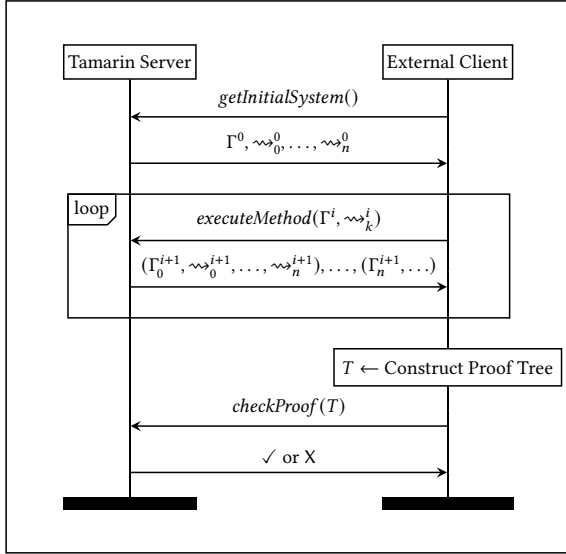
Tamarin Server

External Client

$getInitialSystem()$

$\Gamma^0, \rightsquigarrow_0^0, \ldots, \rightsquigarrow_n^0$

loop

$executeMethod(\Gamma^i, \rightsquigarrow_k^i)$

$(\Gamma_0^{i+1}, \rightsquigarrow_0^{i+1}, \ldots, \rightsquigarrow_n^{i+1}), \ldots, (\Gamma_n^{i+1}, \ldots)$

$T \leftarrow$ Construct Proof Tree

$checkProof(T)$

✓ or X